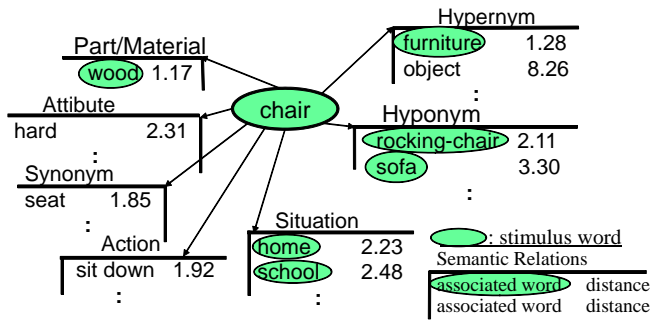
Part/Material
wood 1.17

Attibute
hard 2.31
:

Synonym
seat 1.85
:

Action
sit down 1.92
:

chair

Hypernym
furniture 1.28
object 8.26
:

Hyponym
rocking-chair 2.11
sofa 3.30
:

Situation
home 2.23
school 2.48
:

: stimulus word
Semantic Relations
associated word distance
associated word distance